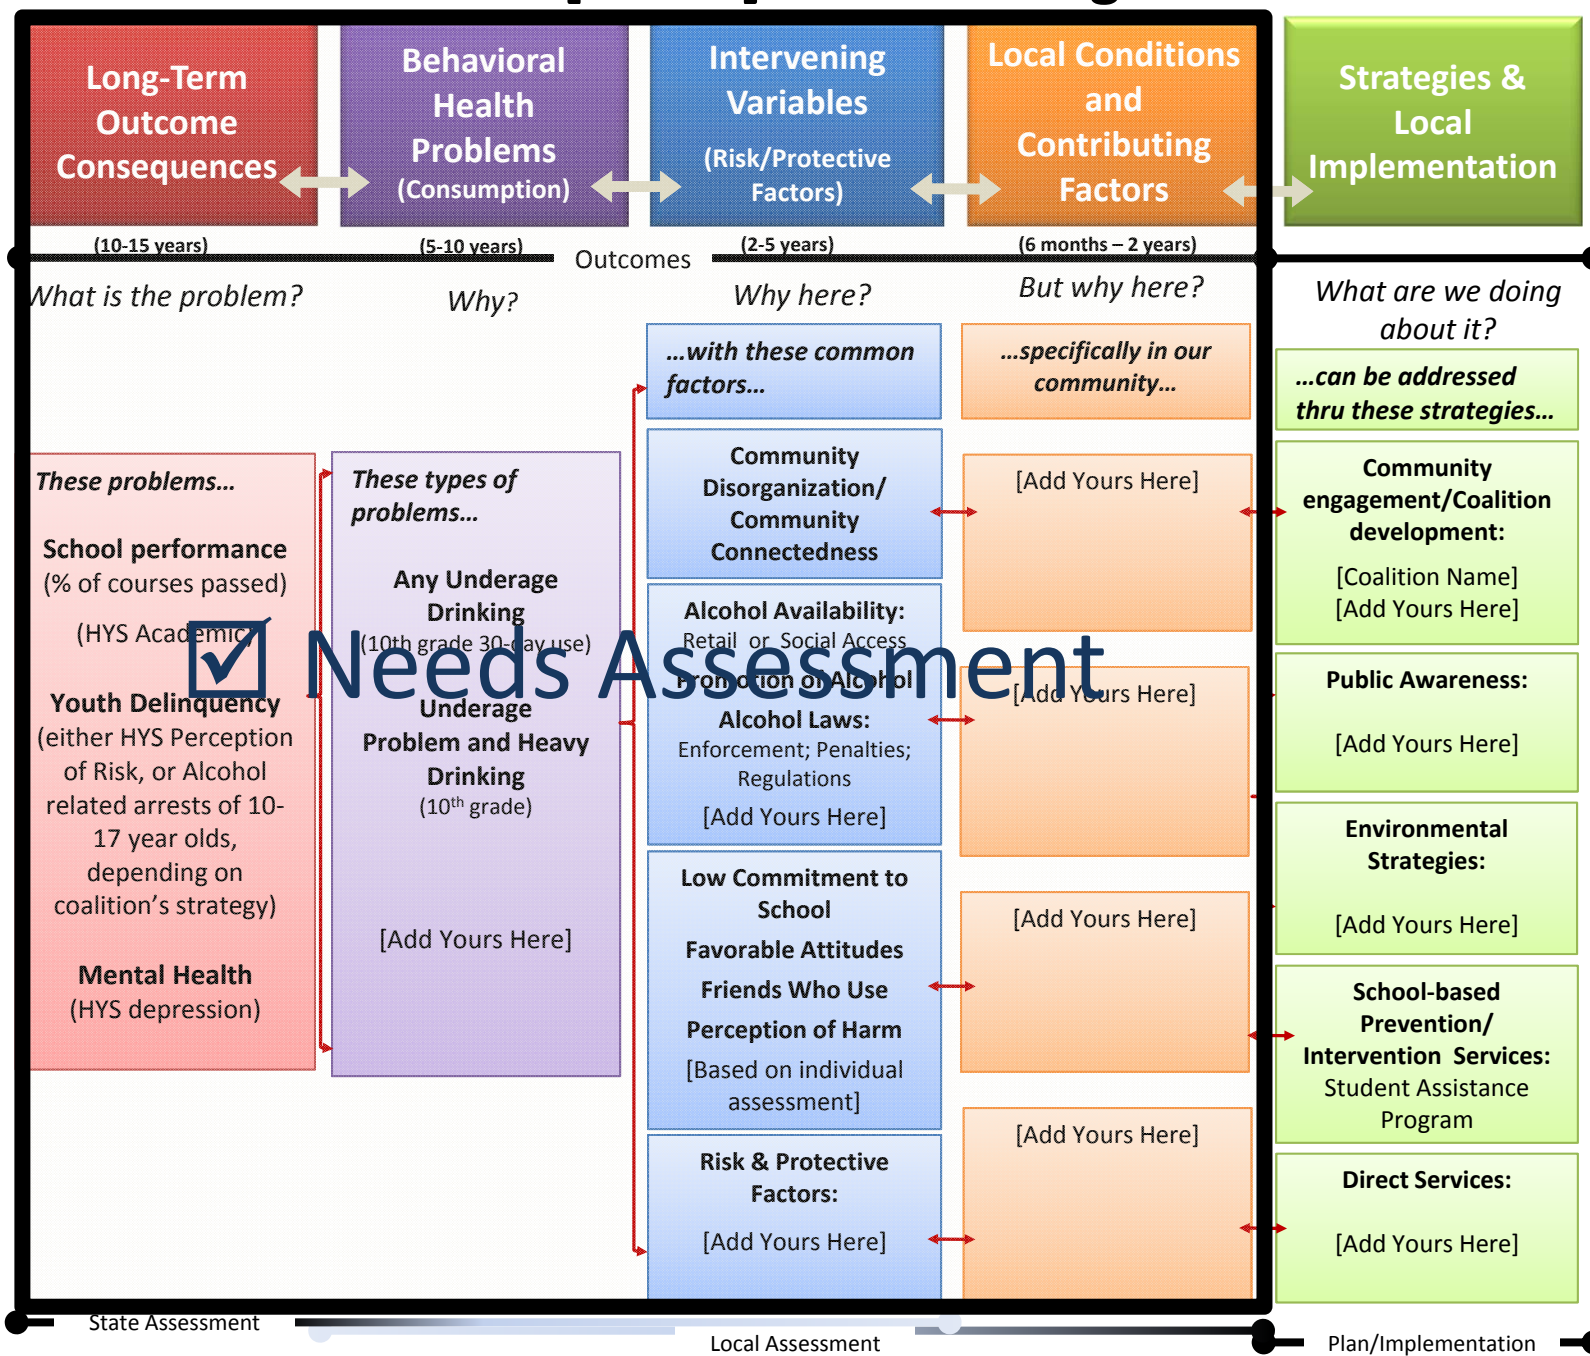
Long-Term Outcome Consequences

Behavioral Health Problems (Consumption)

Intervening Variables (Risk/Protective Factors)

Local Conditions and Contributing Factors

Strategies & Local Implementation

(10-15 years)

(5-10 years)

Outcomes

(2-5 years)

(6 months – 2 years)

What is the problem?

Why?

Why here?

But why here?

What are we doing about it?

…with these common factors…

…specifically in our community…

…can be addressed thru these strategies…

These problems…

School performance (% of courses passed)

(HYS Academic)

Youth Delinquency (either HYS Perception of Risk, or Alcohol related arrests of 10-17 year olds, depending on coalition's strategy)

Mental Health (HYS depression)

These types of problems…

Any Underage Drinking (10th grade 30-day use)

Underage Problem and Heavy Drinking (10th grade)

[Add Yours Here]

Community Disorganization/ Community Connectedness

Alcohol Availability: Retail or Social Access

Promotion of Alcohol

Alcohol Laws: Enforcement; Penalties; Regulations

[Add Yours Here]

Low Commitment to School

Favorable Attitudes

Friends Who Use

Perception of Harm

[Based on individual assessment]

Risk & Protective Factors:

[Add Yours Here]

[Add Yours Here]

[Add Yours Here]

[Add Yours Here]

[Add Yours Here]

Community engagement/Coalition development:

[Coalition Name]
[Add Yours Here]

Public Awareness:

[Add Yours Here]

Environmental Strategies:

[Add Yours Here]

School-based Prevention/ Intervention Services: Student Assistance Program

Direct Services:

[Add Yours Here]

☑ Needs Assessment

State Assessment

Local Assessment

Plan/Implementation